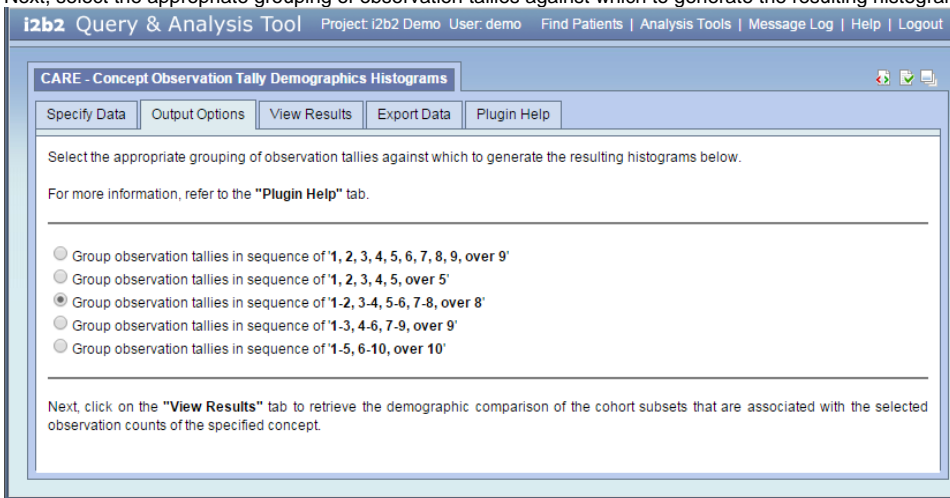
Next, select the appropriate grouping of observation tallies against which to generate the resulting histogra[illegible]

i2b2 Query & Analysis Tool Project: i2b2 Demo User: demo Find Patients | Analysis Tools | Message Log | Help | Logout

CARE - Concept Observation Tally Demographics Histograms

Specify Data | Output Options | View Results | Export Data | Plugin Help

Select the appropriate grouping of observation tallies against which to generate the resulting histograms below.

For more information, refer to the "Plugin Help" tab.

Group observation tallies in sequence of '1, 2, 3, 4, 5, 6, 7, 8, 9, over 9'
Group observation tallies in sequence of '1, 2, 3, 4, 5, over 5'
Group observation tallies in sequence of '1-2, 3-4, 5-6, 7-8, over 8'
Group observation tallies in sequence of '1-3, 4-6, 7-9, over 9'
Group observation tallies in sequence of '1-5, 6-10, over 10'

Next, click on the "View Results" tab to retrieve the demographic comparison of the cohort subsets that are associated with the selected observation counts of the specified concept.